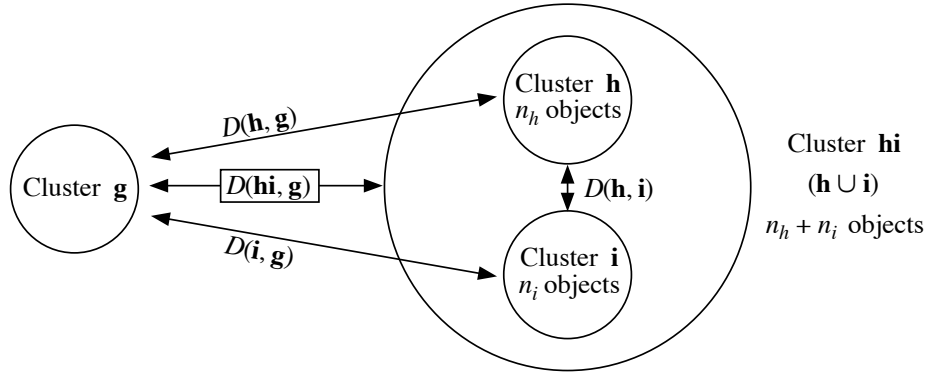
Cluster $\mathbf{g}$

$D(\mathbf{h}, \mathbf{g})$

$D(\mathbf{hi}, \mathbf{g})$

$D(\mathbf{i}, \mathbf{g})$

Cluster $\mathbf{h}$
$n_h$ objects

$D(\mathbf{h}, \mathbf{i})$

Cluster $\mathbf{i}$
$n_i$ objects

Cluster $\mathbf{hi}$
$(\mathbf{h} \cup \mathbf{i})$
$n_h + n_i$ objects